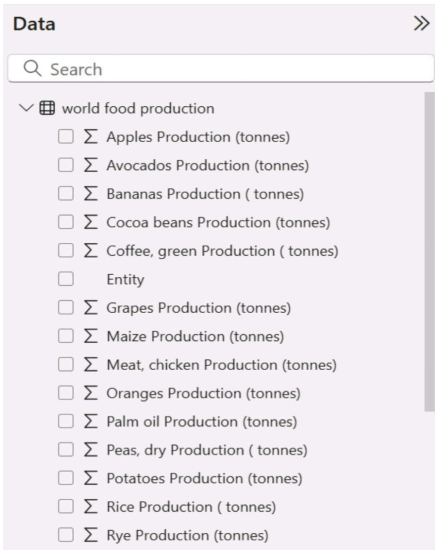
Data

»

Search

world food production

$\sum$ Apples Production (tonnes)

$\sum$ Avocados Production (tonnes)

$\sum$ Bananas Production ( tonnes)

$\sum$ Cocoa beans Production (tonnes)

$\sum$ Coffee, green Production ( tonnes)

Entity

$\sum$ Grapes Production (tonnes)

$\sum$ Maize Production (tonnes)

$\sum$ Meat, chicken Production (tonnes)

$\sum$ Oranges Production (tonnes)

$\sum$ Palm oil Production (tonnes)

$\sum$ Peas, dry Production ( tonnes)

$\sum$ Potatoes Production (tonnes)

$\sum$ Rice Production ( tonnes)

$\sum$ Rye Production (tonnes)